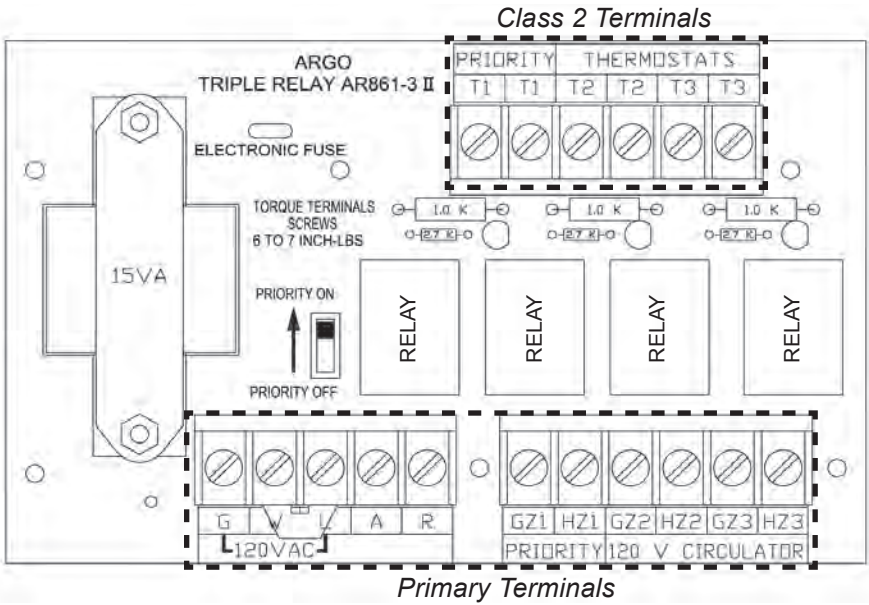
Class 2 Terminals

ARGO
TRIPLE RELAY AR861-3 II

| PRIORITY | | THERMOSTATS | | | |
|---|---|---|---|---|---|
| T1 | T1 | T2 | T2 | T3 | T3 |

ELECTRONIC FUSE

TORQUE TERMINALS SCREWS 6 TO 7 INCH-LBS

1.0 K
27 K
1.0 K
27 K
1.0 K
27 K

15VA

PRIORITY ON

PRIORITY OFF

RELAY
RELAY
RELAY
RELAY

| G | N | L | A | R |
|---|---|---|---|---|

120VAC

| GZ1 | HZ1 | GZ2 | HZ2 | GZ3 | HZ3 |
|---|---|---|---|---|---|

PRIORITY 120 V CIRCULATOR

Primary Terminals